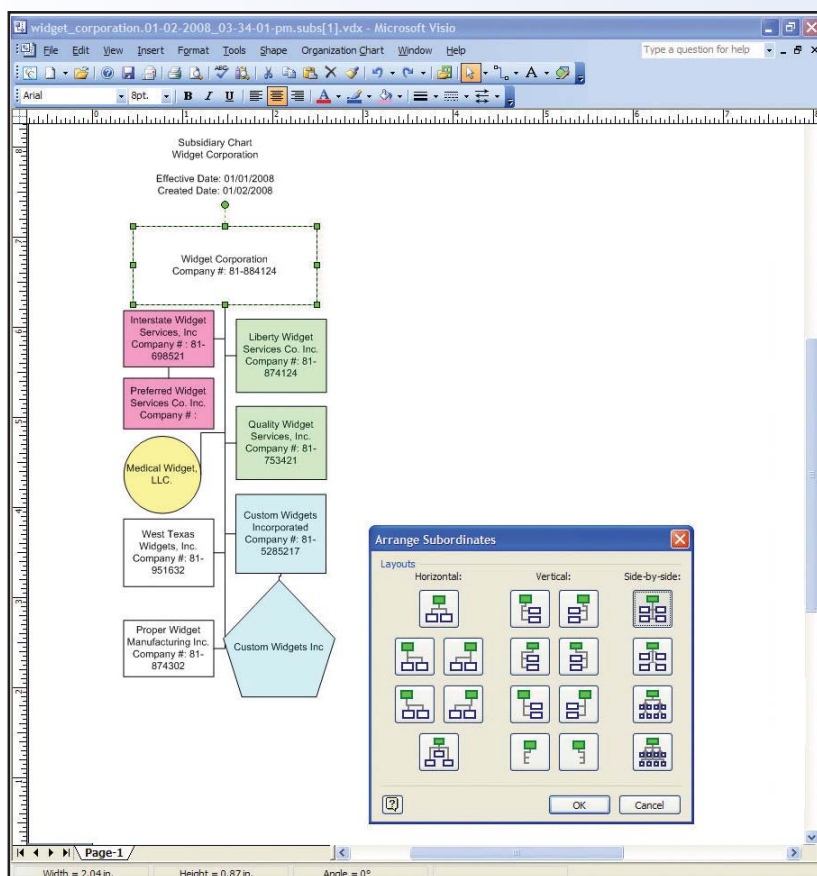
widget_corporation.01-02-2008_03-34-01-pm.subs[1].vdx - Microsoft Visio

File Edit View Insert Format Tools Shape Organization Chart Window Help

Type a question for help

Arial 8pt. B I U A

Subsidiary Chart
Widget Corporation

Effective Date: 01/01/2008
Created Date: 01/02/2008

Widget Corporation
Company #: 81-884124

Interstate Widget Services, Inc Company # : 81-698521

Liberty Widget Services Co. Inc. Company #: 81-874124

Preferred Widget Services Co. Inc. Company # :

Quality Widget Services, Inc. Company #: 81-753421

Medical Widget, LLC.

Custom Widgets Incorporated Company #: 81-5285217

West Texas Widgets, Inc. Company #: 81-951632

Proper Widget Manufacturing Inc. Company #: 81-874302

Custom Widgets Inc

Arrange Subordinates

Layouts

Horizontal:

Vertical:

Side-by-side:

OK

Cancel

Page-1

Width = 2.04 in.

Height = 0.87 in.

Angle = 0°